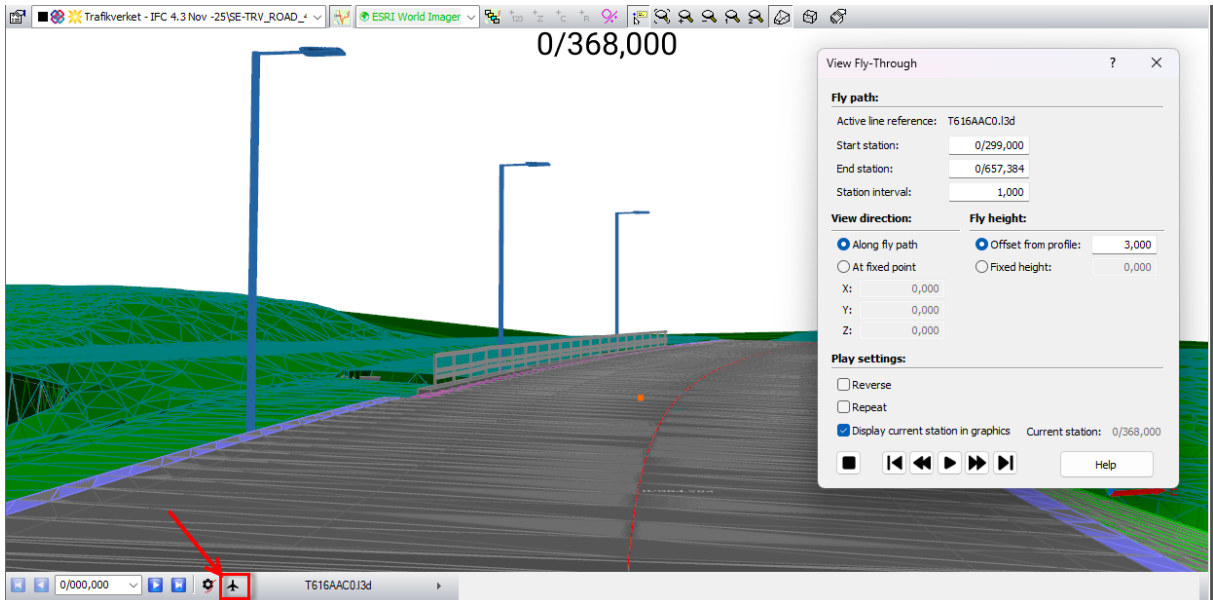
Trafikverket - IFC 4.3 Nov -25\SE-TRV_ROAD_4
ESRI World Imager

0/368,000

View Fly-Through ? ✕

Fly path:
Active line reference: T616AAC0.l3d
Start station: 0/299,000
End station: 0/657,384
Station interval: 1,000

View direction:
Along fly path
At fixed point
X: 0,000
Y: 0,000
Z: 0,000

Fly height:
Offset from profile: 3,000
Fixed height: 0,000

Play settings:
Reverse
Repeat
Display current station in graphics
Current station: 0/368,000

Help

0/000,000
T616AAC0.l3d